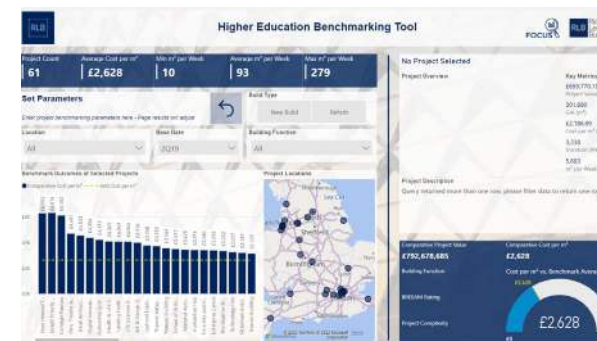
RLB

Higher Education Benchmarking Tool

FOCUS

RLB

Project Count
61

Average Cost per m²
£2,628

Min m² per Week
10

Average m² per Week
93

Max m² per Week
279

Set Parameters

Enter project benchmarking parameters here - Page results will adjust

Build Type

New Build

Refurb

Location

All

Base Date

2019

Building Function

All

Benchmark Outcomes of Selected Projects

Comparative Cost per m² Average Cost per m²

Project Locations

No Project Selected

Project Overview

Key Metrics

£693,770,15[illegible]

201,686

£2,786.89

3,338

5,683

Project Description

Query returned more than one row, please filter data to return one row

Comparative Project Value
£792,678,685

Comparative Cost per m²
£2,628

Building Function

Cost per m² vs. Benchmark Average

BREEAM Rating

Project Complexity

£2,628